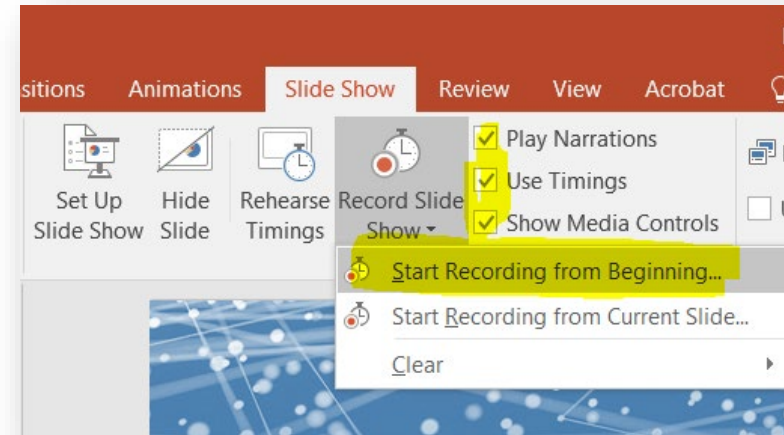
sitions Animations Slide Show Review View Acrobat

Set Up Slide Show

Hide Slide

Rehearse Timings

Record Slide Show

Play Narrations

Use Timings

Show Media Controls

Start Recording from Beginning...

Start Recording from Current Slide...

Clear